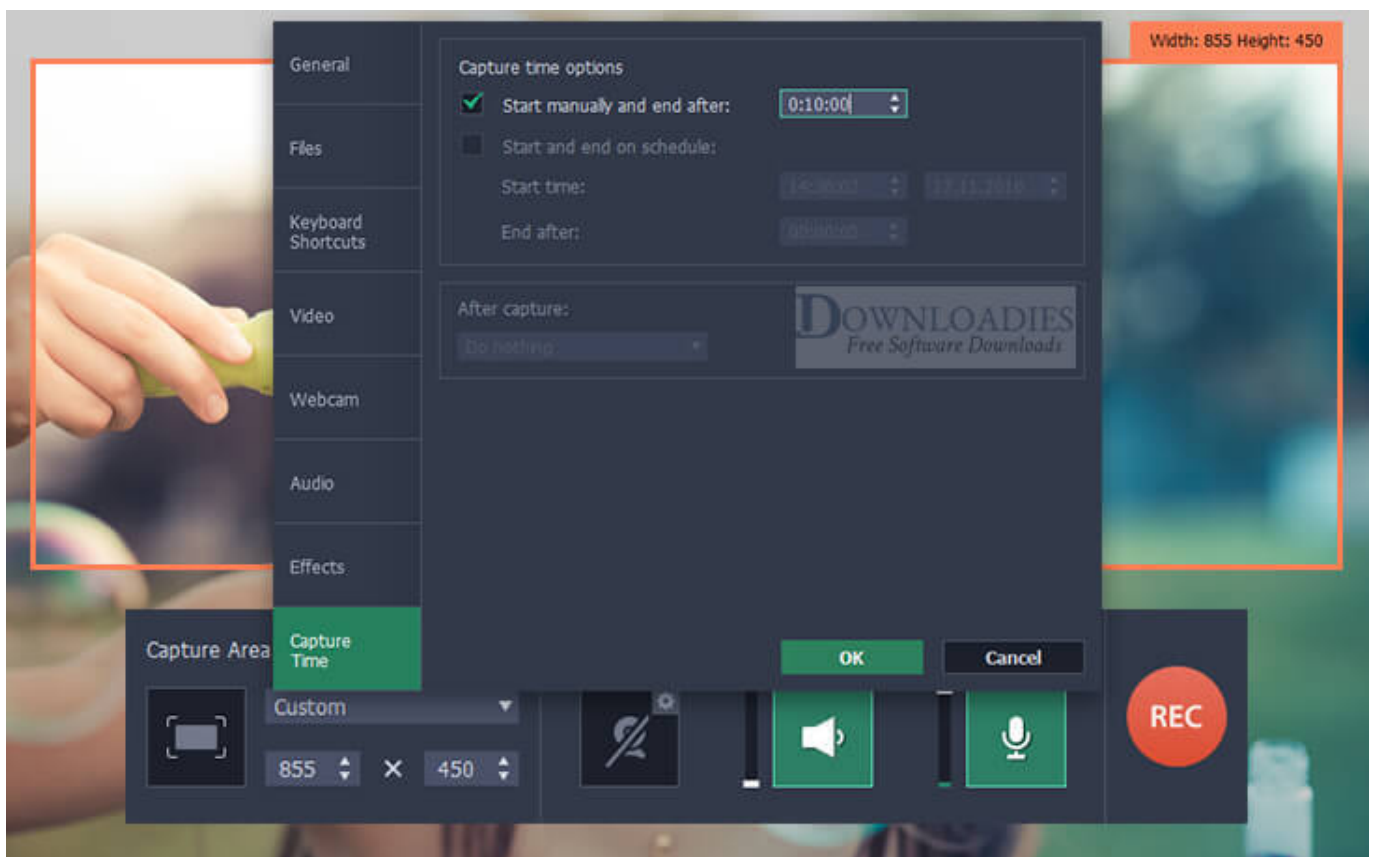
Width: 855 Height: 450

General

Files

Keyboard Shortcuts

Video

Webcam

Audio

Effects

Capture Time

Capture time options

Start manually and end after: 0:10:00

Start and end on schedule:

Start time: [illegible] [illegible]

End after: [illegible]

After capture:

Do nothing

DOWNLOADIES
Free Software Downloads

OK

Cancel

Capture Area

Custom

855 × 450

REC